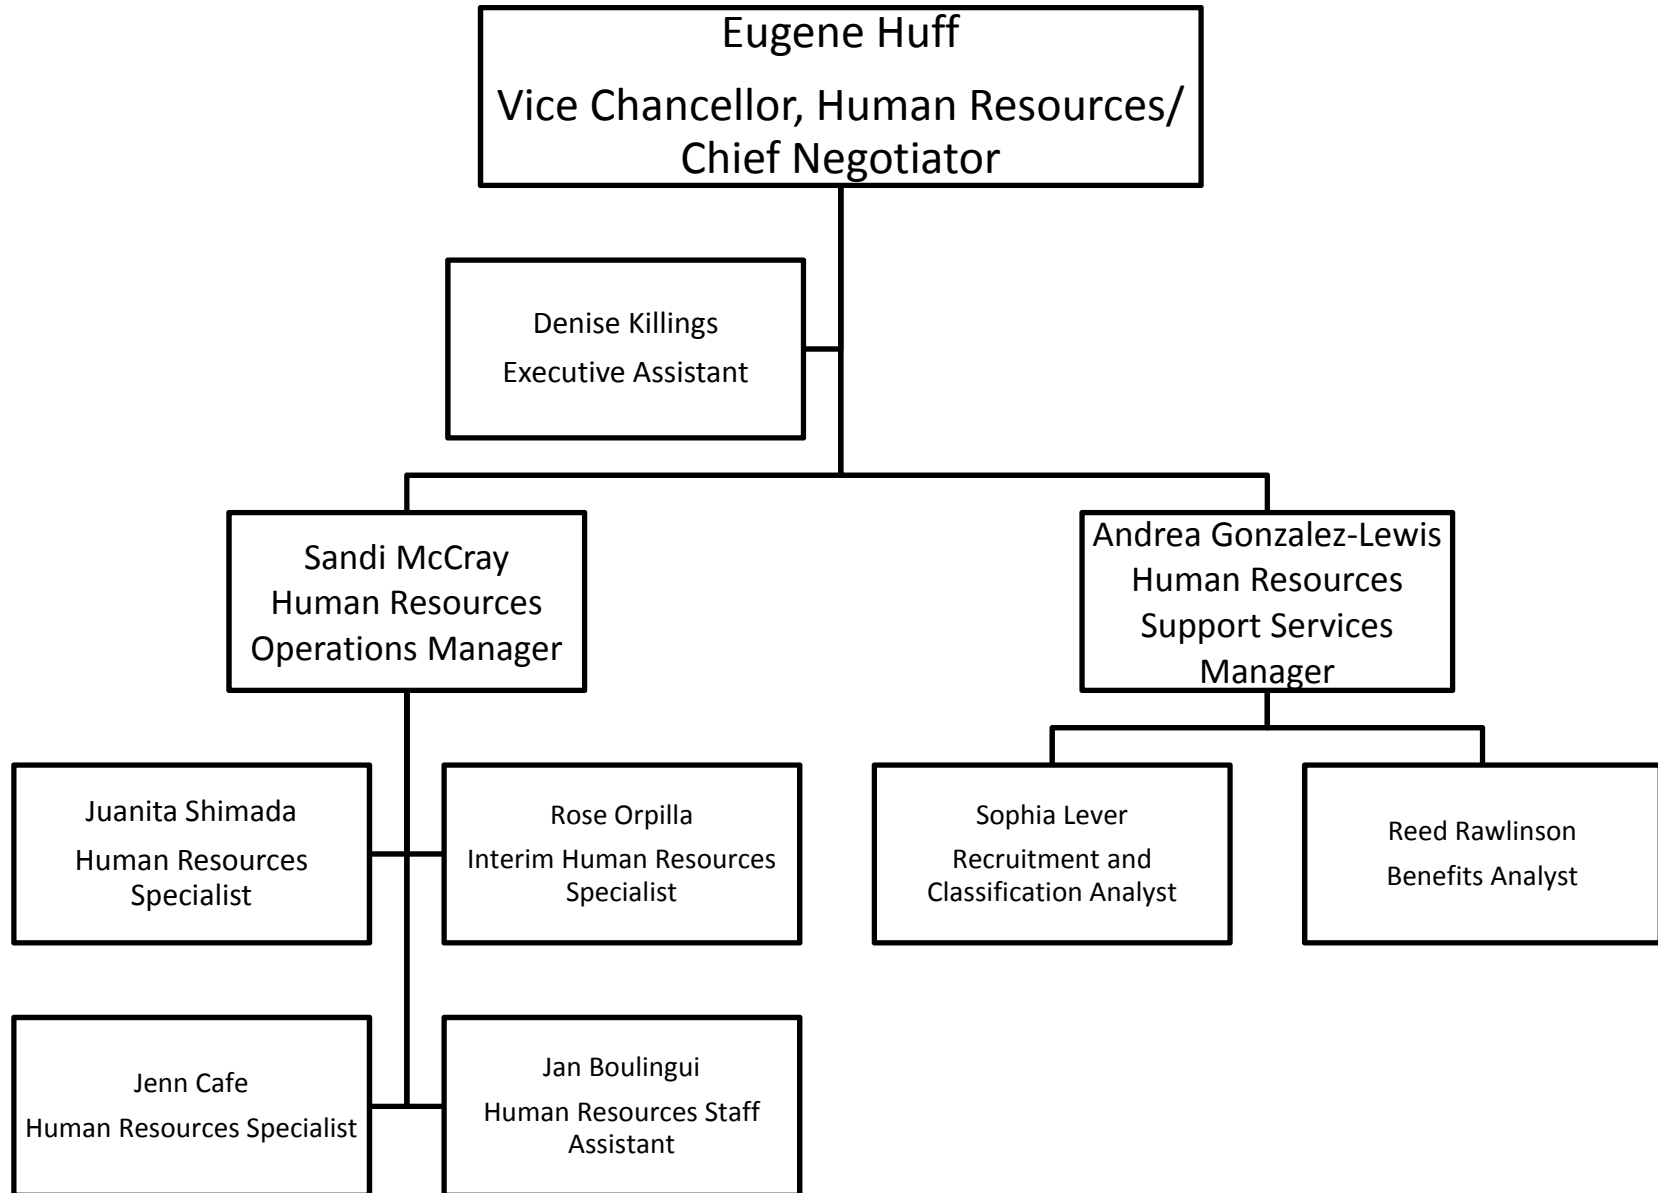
Eugene Huff
Vice Chancellor, Human Resources/ Chief Negotiator

Denise Killings
Executive Assistant

Sandi McCray
Human Resources Operations Manager

Andrea Gonzalez-Lewis
Human Resources Support Services Manager

Juanita Shimada
Human Resources Specialist

Rose Orpilla
Interim Human Resources Specialist

Sophia Lever
Recruitment and Classification Analyst

Reed Rawlinson
Benefits Analyst

Jenn Cafe
Human Resources Specialist

Jan Boulingui
Human Resources Staff Assistant